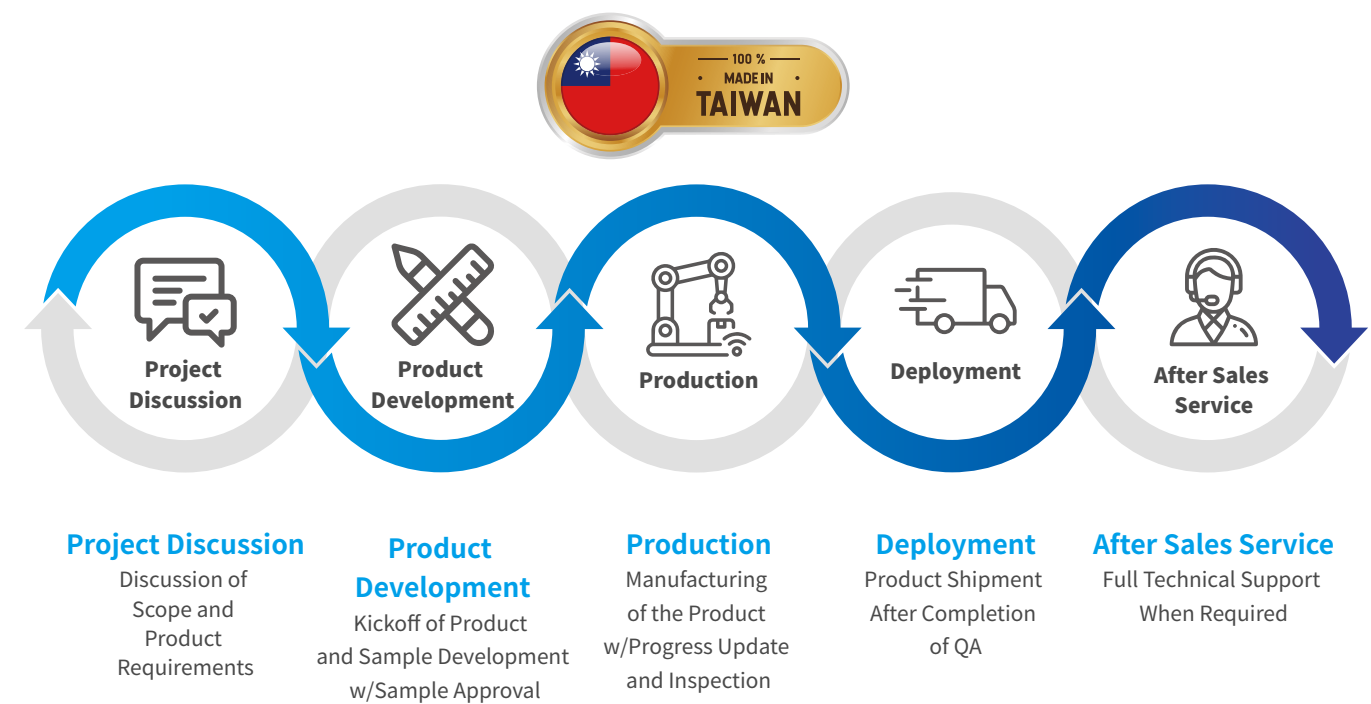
100 %
MADE IN
TAIWAN

Project Discussion

Product Development

Production

Deployment

After Sales Service

Project Discussion
Discussion of Scope and Product Requirements

Product Development
Kickoff of Product and Sample Development w/Sample Approval

Production
Manufacturing of the Product w/Progress Update and Inspection

Deployment
Product Shipment After Completion of QA

After Sales Service
Full Technical Support When Required